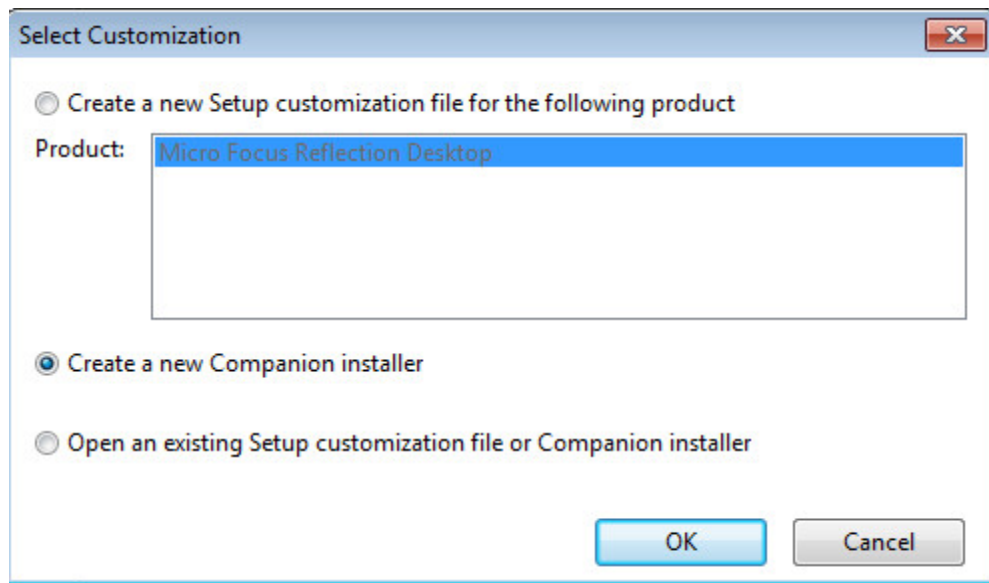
Select Customization

Create a new Setup customization file for the following product

Product: Micro Focus Reflection Desktop

Create a new Companion installer

Open an existing Setup customization file or Companion installer

OK Cancel